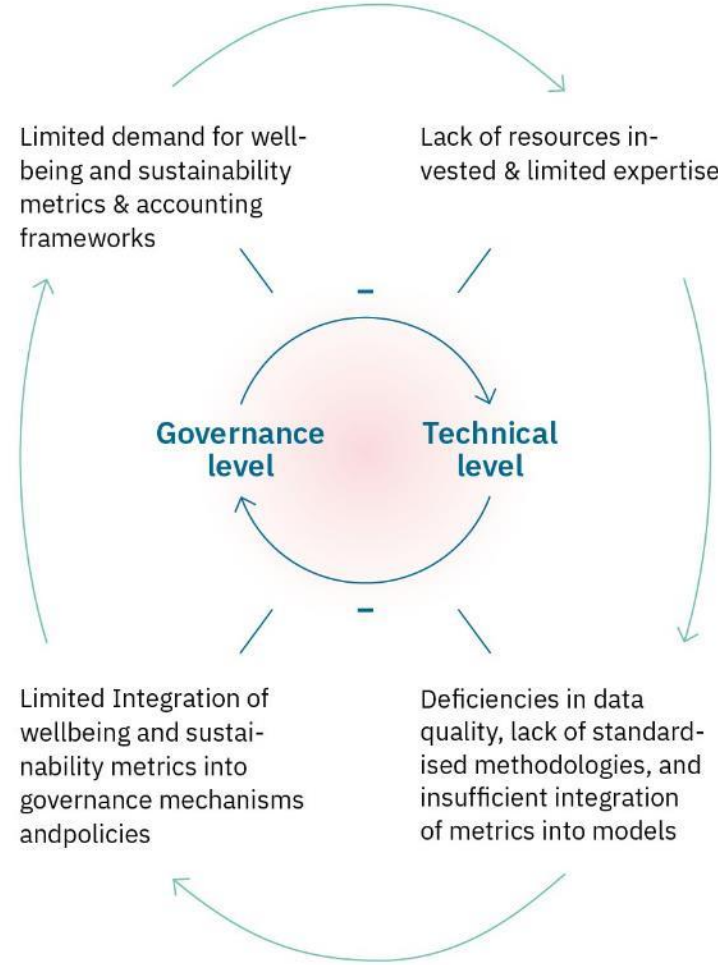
Limited demand for well-being and sustainability metrics & accounting frameworks

Lack of resources invested & limited expertise

–

Governance level

Technical level

–

Limited Integration of wellbeing and sustainability metrics into governance mechanisms andpolicies

Deficiencies in data quality, lack of standardised methodologies, and insufficient integration of metrics into models